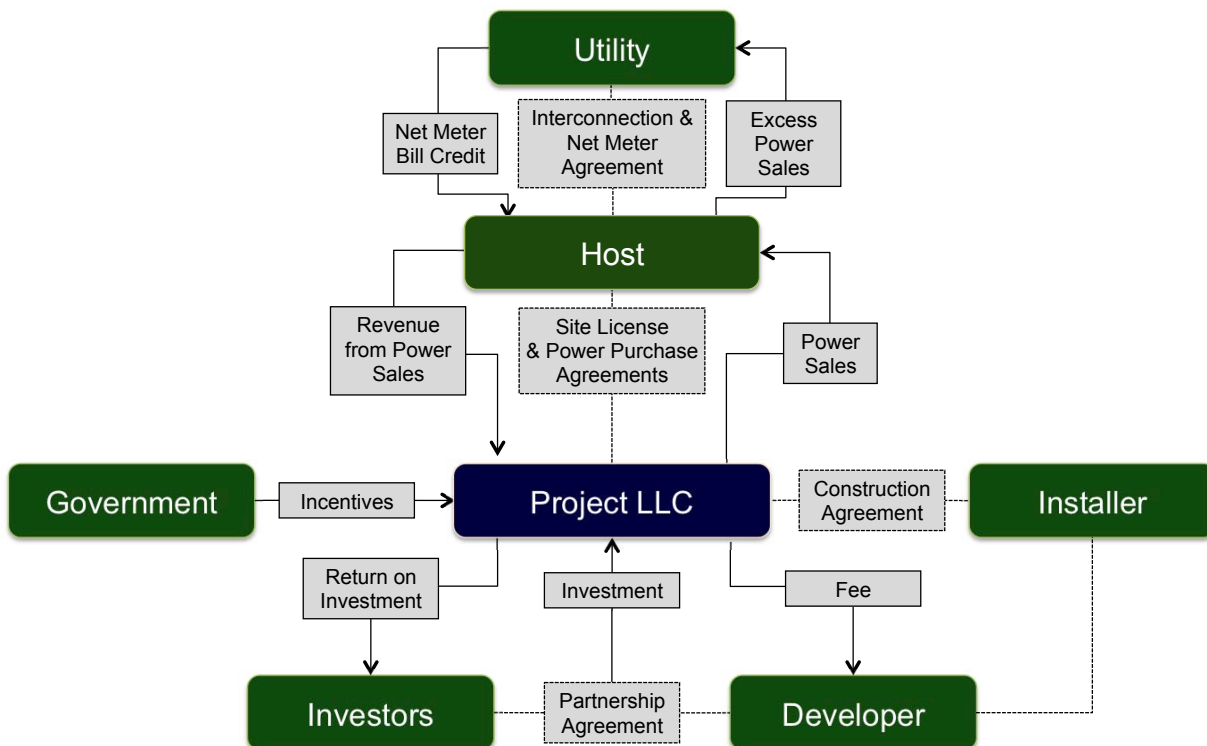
Utility

Net Meter Bill Credit

Interconnection & Net Meter Agreement

Excess Power Sales

Host

Revenue from Power Sales

Site License & Power Purchase Agreements

Power Sales

Government

Incentives

Project LLC

Construction Agreement

Installer

Return on Investment

Investment

Fee

Investors

Partnership Agreement

Developer